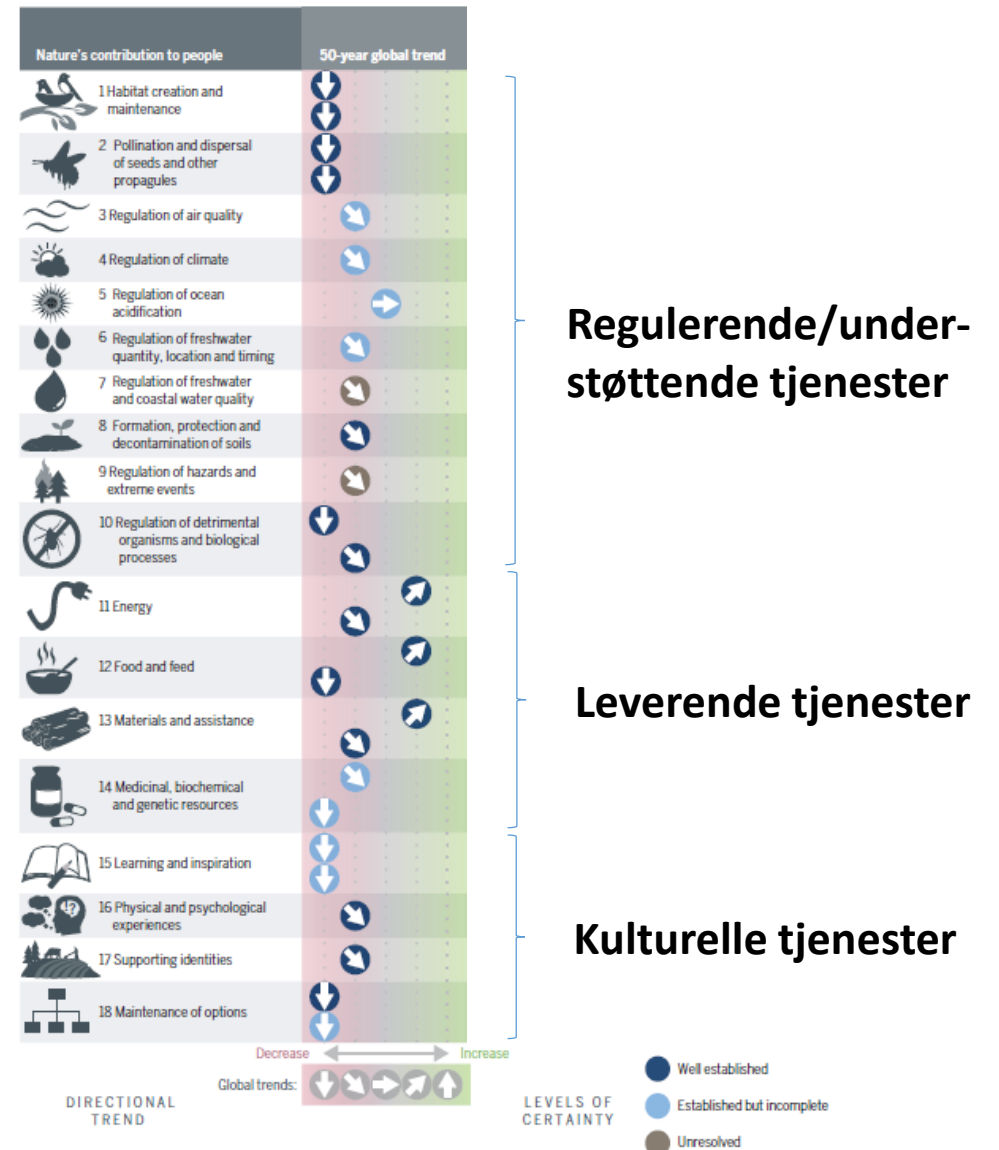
| Nature's contribution to people | 50-year global trend |
|---|---|
| 1 Habitat creation and maintenance | |
| 2 Pollination and dispersal of seeds and other propagules | |
| 3 Regulation of air quality | |
| 4 Regulation of climate | |
| 5 Regulation of ocean acidification | |
| 6 Regulation of freshwater quantity, location and timing | |
| 7 Regulation of freshwater and coastal water quality | |
| 8 Formation, protection and decontamination of soils | |
| 9 Regulation of hazards and extreme events | |
| 10 Regulation of detrimental organisms and biological processes | |
| 11 Energy | |
| 12 Food and feed | |
| 13 Materials and assistance | |
| 14 Medicinal, biochemical and genetic resources | |
| 15 Learning and inspiration | |
| 16 Physical and psychological experiences | |
| 17 Supporting identities | |
| 18 Maintenance of options | |

Regulerende/understøttende tjenester

Leverende tjenester

Kulturelle tjenester

Decrease Increase

Global trends:

DIRECTIONAL TREND

LEVELS OF CERTAINTY

Well established

Established but incomplete

Unresolved